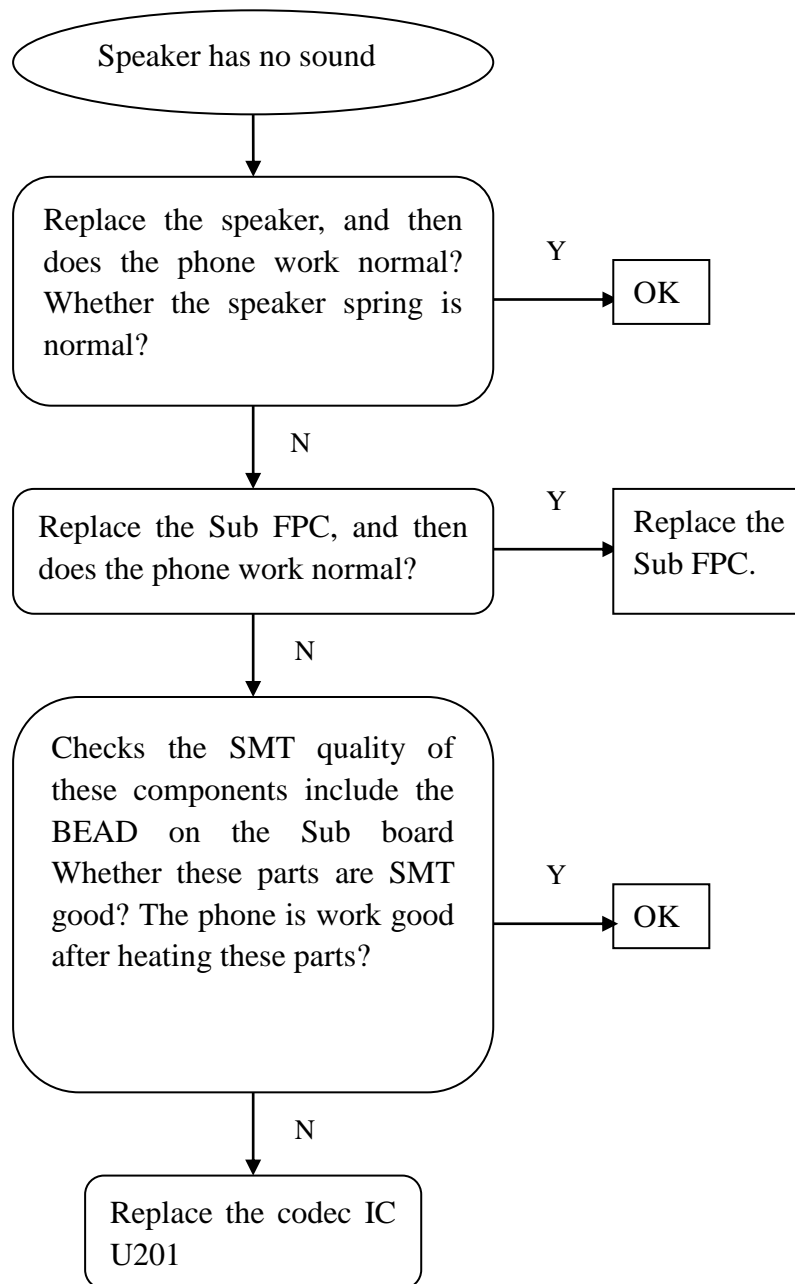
Speaker has no sound

Replace the speaker, and then does the phone work normal? Whether the speaker spring is normal?

Y

OK

N

Replace the Sub FPC, and then does the phone work normal?

Y

Replace the Sub FPC.

N

Checks the SMT quality of these components include the BEAD on the Sub board Whether these parts are SMT good? The phone is work good after heating these parts?

Y

OK

N

Replace the codec IC U201